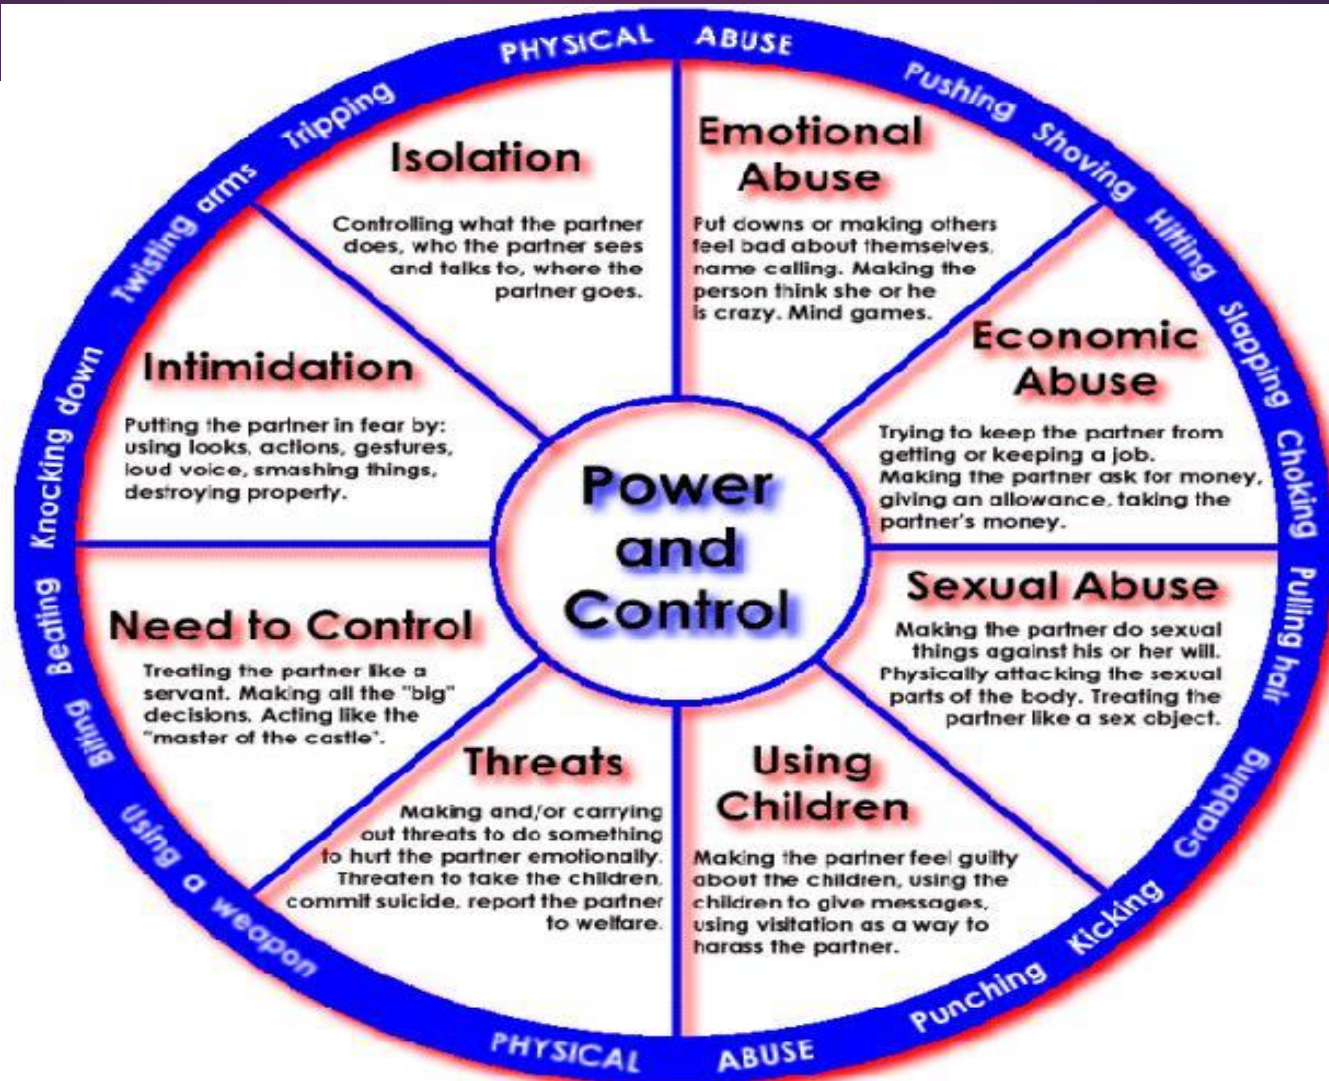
PHYSICAL ABUSE
Pushing Shoving Hitting Slapping Choking Pulling hair Grabbing Kicking Punching
PHYSICAL ABUSE
Using a weapon Biting Beating Knocking down Twisting arms Tripping

Isolation
Controlling what the partner does, who the partner sees and talks to, where the partner goes.

Emotional Abuse
Put downs or making others feel bad about themselves, name calling. Making the person think she or he is crazy. Mind games.

Economic Abuse
Trying to keep the partner from getting or keeping a job. Making the partner ask for money, giving an allowance, taking the partner's money.

Sexual Abuse
Making the partner do sexual things against his or her will. Physically attacking the sexual parts of the body. Treating the partner like a sex object.

Using Children
Making the partner feel guilty about the children, using the children to give messages, using visitation as a way to harass the partner.

Threats
Making and/or carrying out threats to do something to hurt the partner emotionally. Threaten to take the children, commit suicide, report the partner to welfare.

Need to Control
Treating the partner like a servant. Making all the "big" decisions. Acting like the "master of the castle".

Intimidation
Putting the partner in fear by: using looks, actions, gestures, loud voice, smashing things, destroying property.

Power and Control